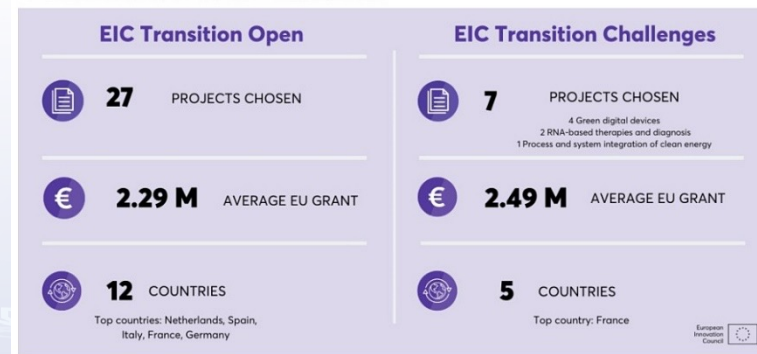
EIC Transition Open

27 PROJECTS CHOSEN

2.29 M AVERAGE EU GRANT

12 COUNTRIES

Top countries: Netherlands, Spain, Italy, France, Germany

EIC Transition Challenges

7 PROJECTS CHOSEN

4 Green digital devices
2 RNA-based therapies and diagnosis
1 Process and system integration of clean energy

2.49 M AVERAGE EU GRANT

5 COUNTRIES

Top country: France

European Innovation Council